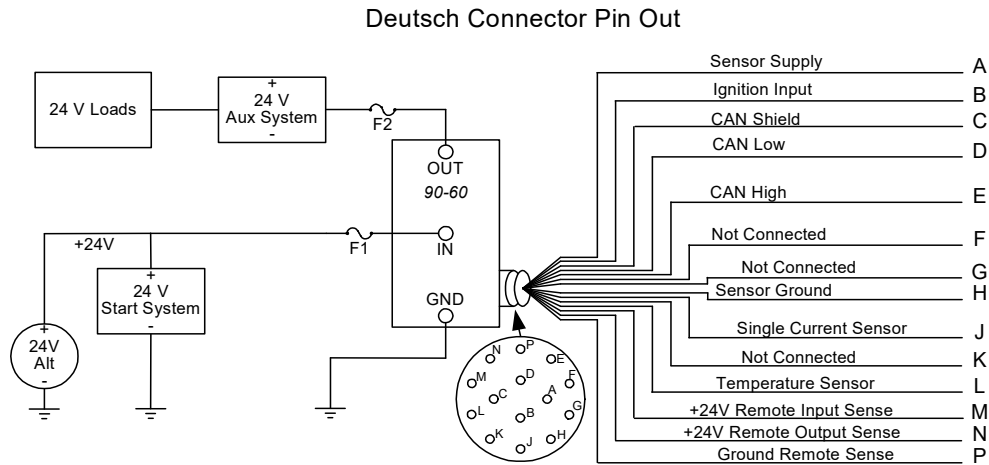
Deutsch Connector Pin Out

24 V Loads

+
24 V
Aux System
-

F2

OUT
90-60

+24V

F1

IN

+
24 V
Start System
-

GND

+
24V
Alt
-

N P E D M F C A L B G K J H

Sensor Supply A
Ignition Input B
CAN Shield C
CAN Low D
CAN High E
Not Connected F
Not Connected G
Sensor Ground H
Single Current Sensor J
Not Connected K
Temperature Sensor L
+24V Remote Input Sense M
+24V Remote Output Sense N
Ground Remote Sense P